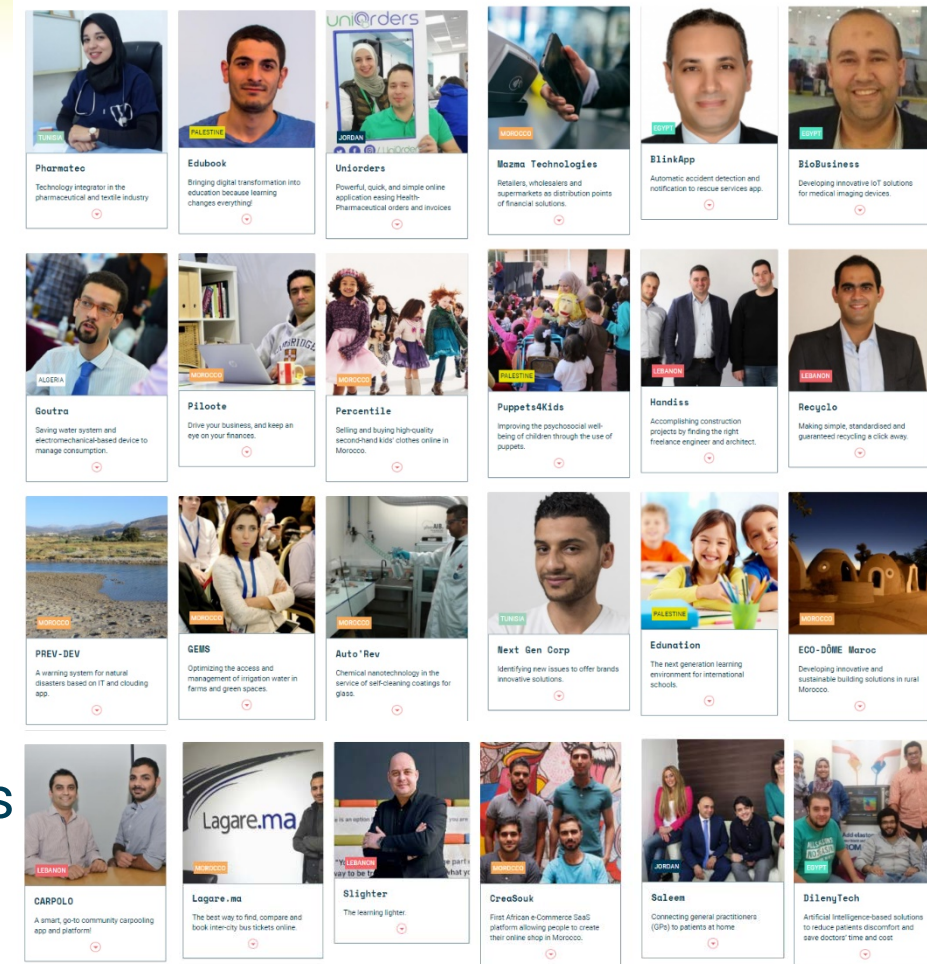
TUNISIA
Pharmatec
Technology integrator in the pharmaceutical and textile industry

PALESTINE
Edubook
Bringing digital transformation into education because learning changes everything!

uniorders
JORDAN
Uniorders
Powerful, quick, and simple online application easing Health-Pharmaceutical orders and invoices

MOROCCO
Mazma Technologies
Retailers, wholesalers and supermarkets as distribution points of financial solutions.

EGYPT
BlinkApp
Automatic accident detection and notification to rescue services app.

EGYPT
BioBusiness
Developing innovative IoT solutions for medical imaging devices.

ALGERIA
Goutra
Saving water system and electromechanical-based device to manage consumption.

MOROCCO
Piloote
Drive your business, and keep an eye on your finances.

MOROCCO
Percentile
Selling and buying high-quality second-hand kids' clothes online in Morocco.

PALESTINE
Puppets4Kids
Improving the psychosocial well-being of children through the use of puppets.

LEBANON
Handiss
Accomplishing construction projects by finding the right freelance engineer and architect.

LEBANON
Recyclo
Making simple, standardised and guaranteed recycling a click away.

MOROCCO
PREV-DEV
A warning system for natural disasters based on IT and clouding app.

MOROCCO
GEMS
Optimizing the access and management of irrigation water in farms and green spaces.

MOROCCO
Auto'Rev
Chemical nanotechnology in the service of self-cleaning coatings for glass.

TUNISIA
Next Gen Corp
Identifying new issues to offer brands innovative solutions.

PALESTINE
Edunation
The next generation learning environment for international schools.

MOROCCO
ECO-DÔME Maroc
Developing innovative and sustainable building solutions in rural Morocco.

s

LEBANON
CARPOLO
A smart, go-to community carpooling app and platform!

Lagare.ma
MOROCCO
Lagare.ma
The best way to find, compare and book inter-city bus tickets online.

LEBANON
Slighter
The learning lighter.

MOROCCO
CreaSouk
First African e-Commerce SaaS platform allowing people to create their online shop in Morocco.

JORDAN
Saleem
Connecting general practitioners (GPs) to patients at home

EGYPT
DilenyTech
Artificial Intelligence-based solutions to reduce patients discomfort and save doctors' time and cost